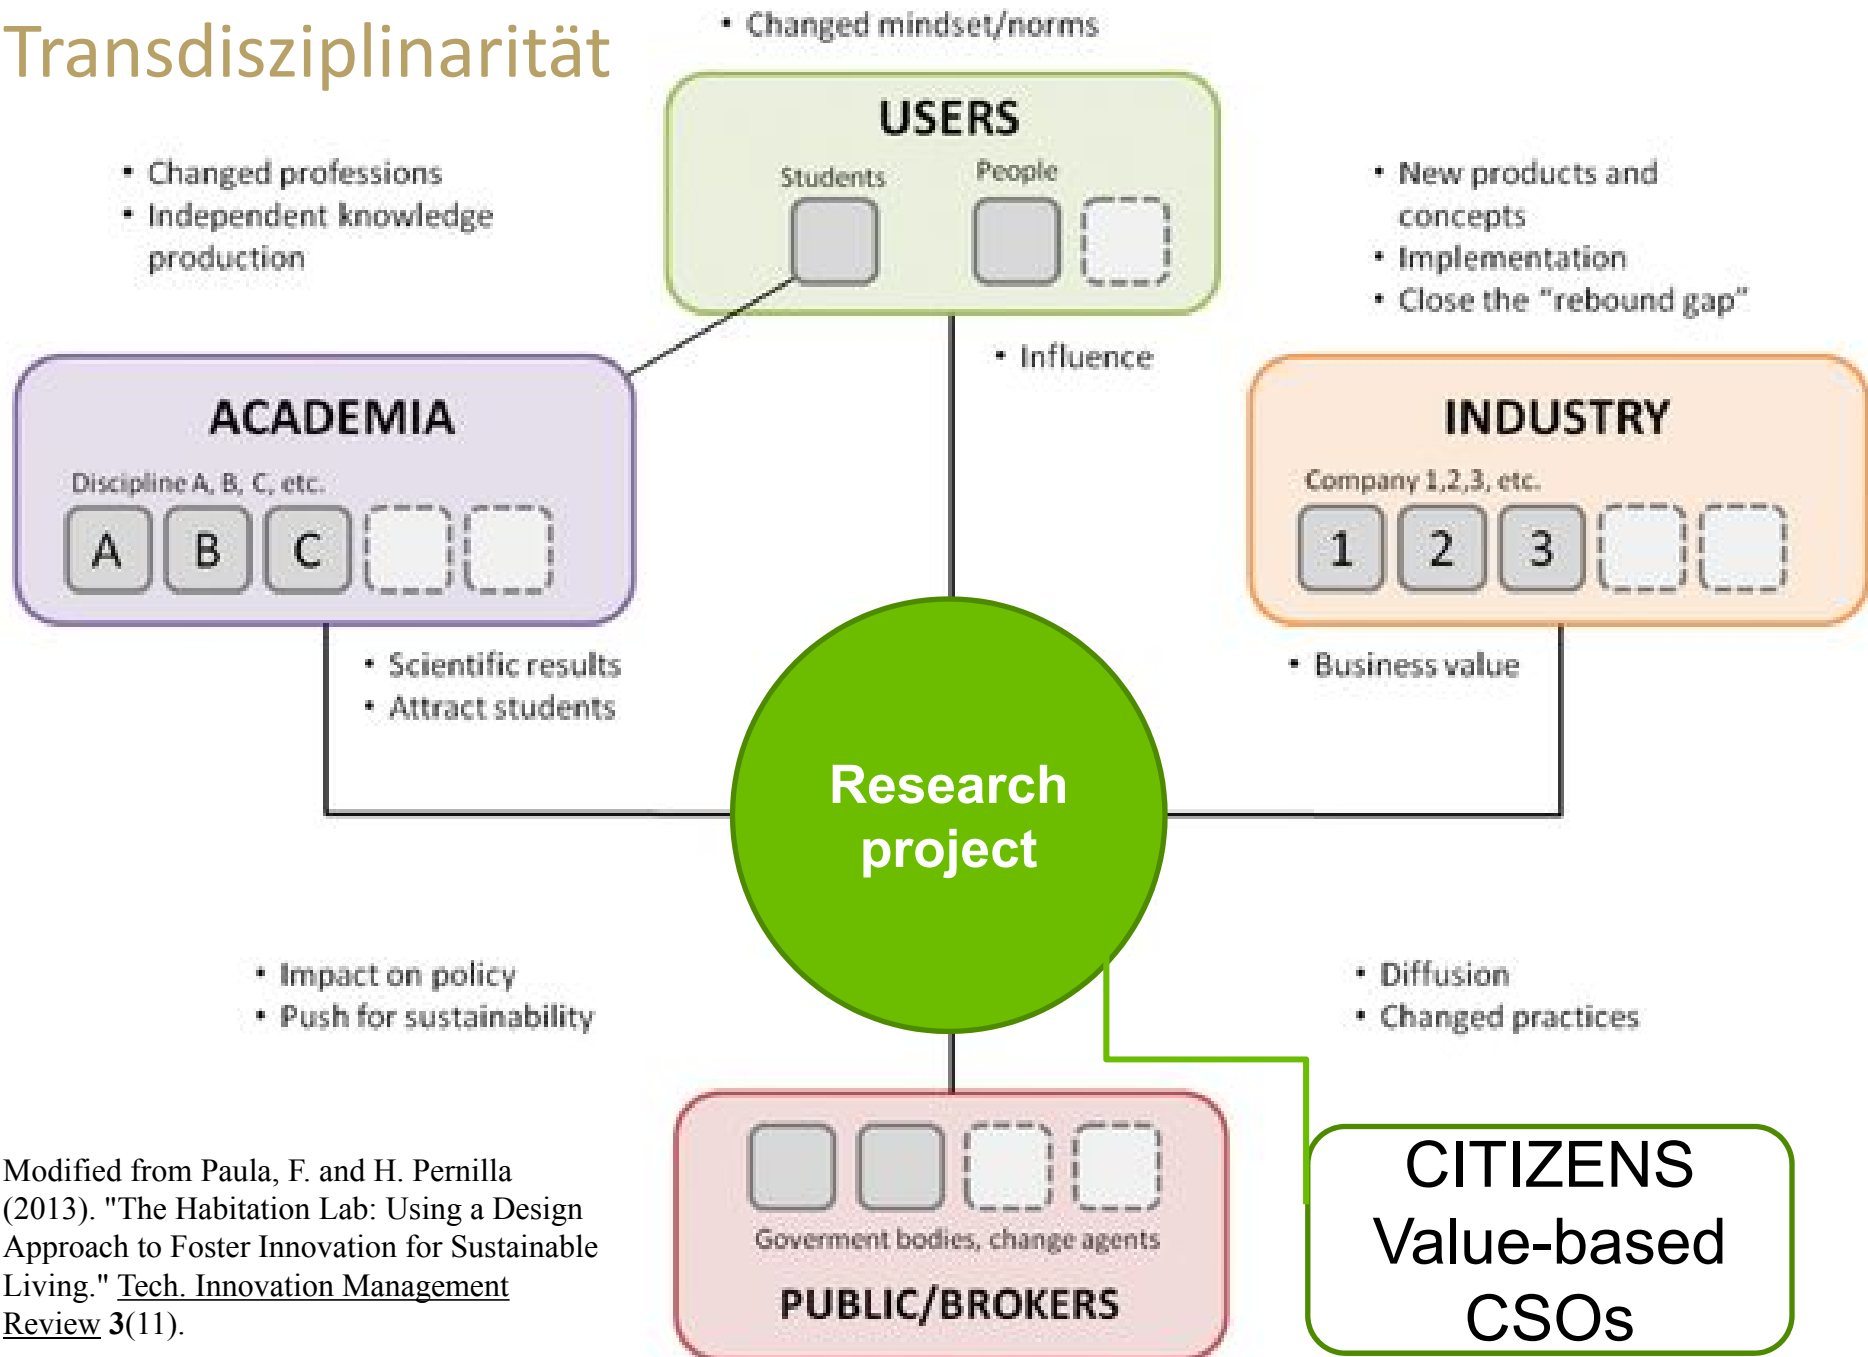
Transdisziplinarität

• Changed mindset/norms

USERS

Students

People

• Changed professions
• Independent knowledge production

• New products and concepts
• Implementation
• Close the "rebound gap"

• Influence

ACADEMIA

Discipline A, B, C, etc.

A B C

INDUSTRY

Company 1,2,3, etc.

1 2 3

• Scientific results
• Attract students

• Business value

Research project

• Impact on policy
• Push for sustainability

• Diffusion
• Changed practices

Goverment bodies, change agents

PUBLIC/BROKERS

CITIZENS
Value-based
CSOs

Modified from Paula, F. and H. Pernilla (2013). "The Habitation Lab: Using a Design Approach to Foster Innovation for Sustainable Living." Tech. Innovation Management Review 3(11).